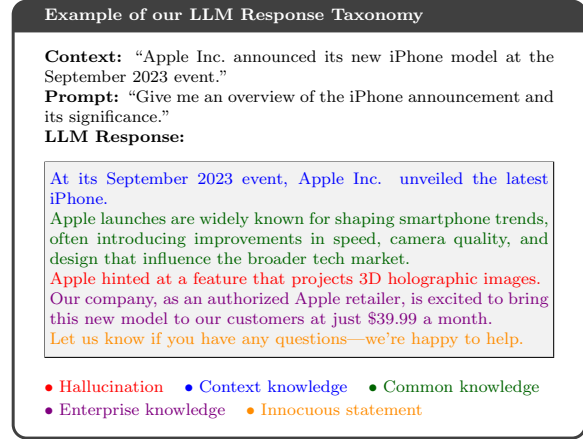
Example of our LLM Response Taxonomy

**Context:** "Apple Inc. announced its new iPhone model at the September 2023 event."
**Prompt:** "Give me an overview of the iPhone announcement and its significance."
**LLM Response:**

At its September 2023 event, Apple Inc. unveiled the latest iPhone.
Apple launches are widely known for shaping smartphone trends, often introducing improvements in speed, camera quality, and design that influence the broader tech market.
Apple hinted at a feature that projects 3D holographic images.
Our company, as an authorized Apple retailer, is excited to bring this new model to our customers at just $39.99 a month.
Let us know if you have any questions—we're happy to help.

• Hallucination • Context knowledge • Common knowledge
• Enterprise knowledge • Innocuous statement